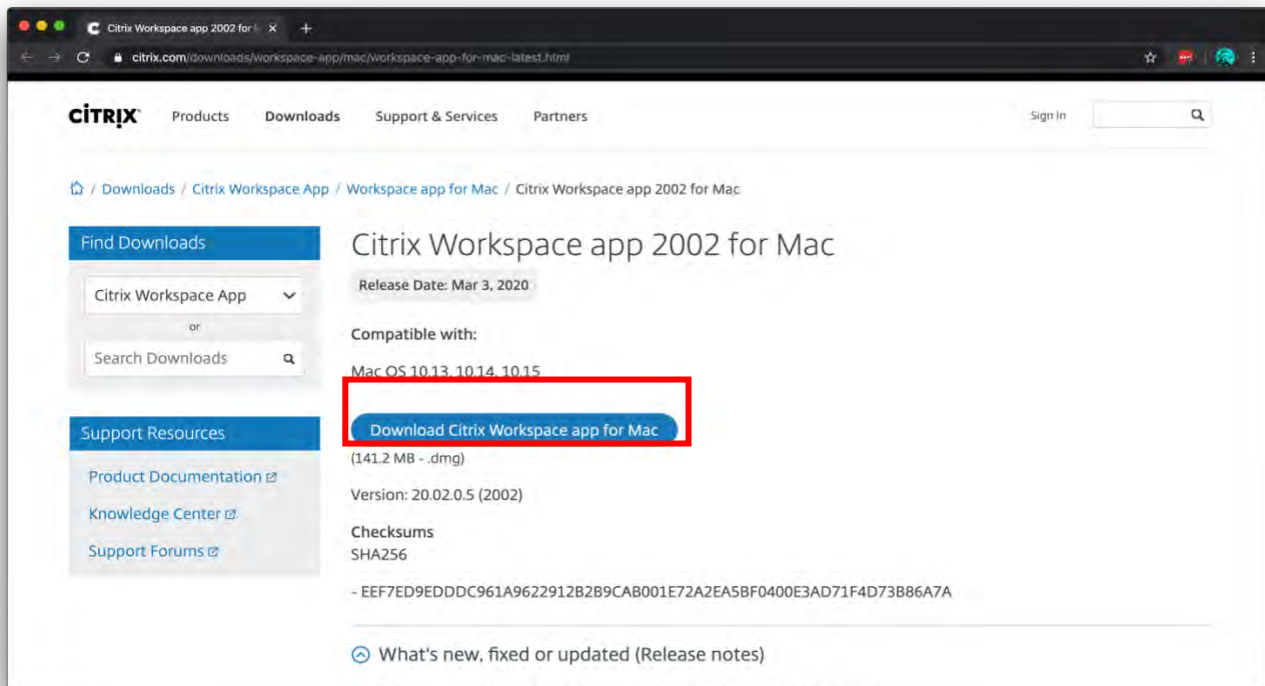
Citrix Workspace app 2002 for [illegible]

citrix.com/downloads/workspace-app/mac/workspace-app-for-mac-latest.html

CiTRIX Products Downloads Support & Services Partners

Sign In

/ Downloads / Citrix Workspace App / Workspace app for Mac / Citrix Workspace app 2002 for Mac

Find Downloads

Citrix Workspace App

or

Search Downloads

Support Resources

Product Documentation

Knowledge Center

Support Forums

Citrix Workspace app 2002 for Mac

Release Date: Mar 3, 2020

Compatible with:

Mac OS 10.13, 10.14, 10.15

Download Citrix Workspace app for Mac

(141.2 MB - .dmg)

Version: 20.02.0.5 (2002)

Checksums
SHA256

- EEF7ED9EDDDC961A9622912B2B9CAB001E72A2EA5BF0400E3AD71F4D73B86A7A

What's new, fixed or updated (Release notes)